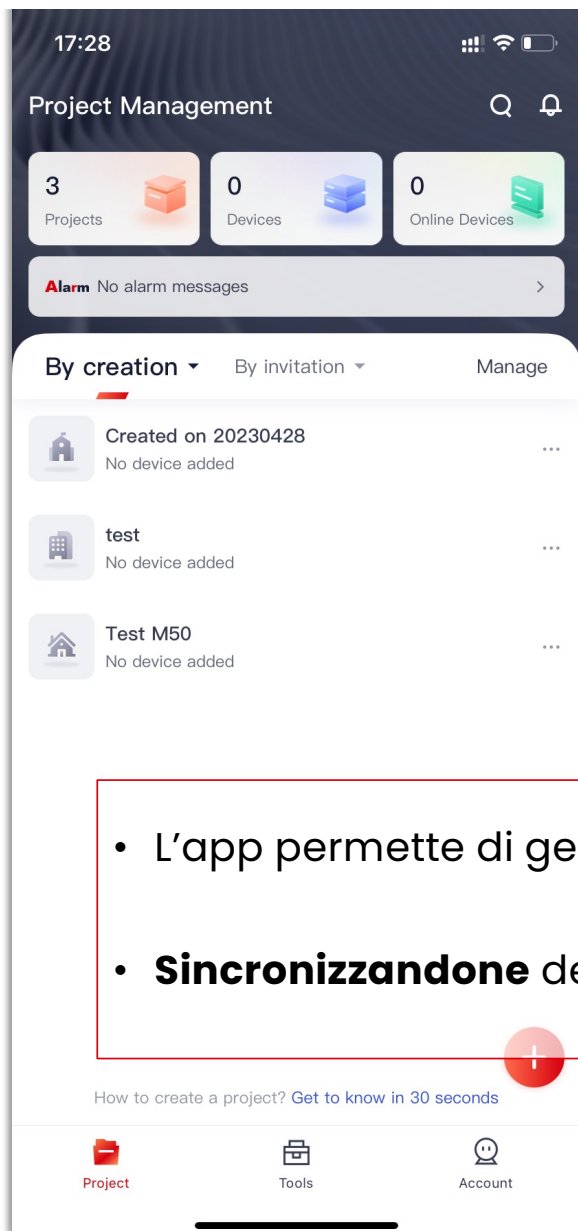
17:28

Project Management

3
Projects

0
Devices

0
Online Devices

Alarm No alarm messages

By creation

By invitation

Manage

Created on 20230428
No device added

test
No device added

Test M50
No device added

• L'app permette di ge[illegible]

• **Sincronizzandone** de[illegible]

How to create a project? Get to know in 30 seconds

Project

Tools

Account